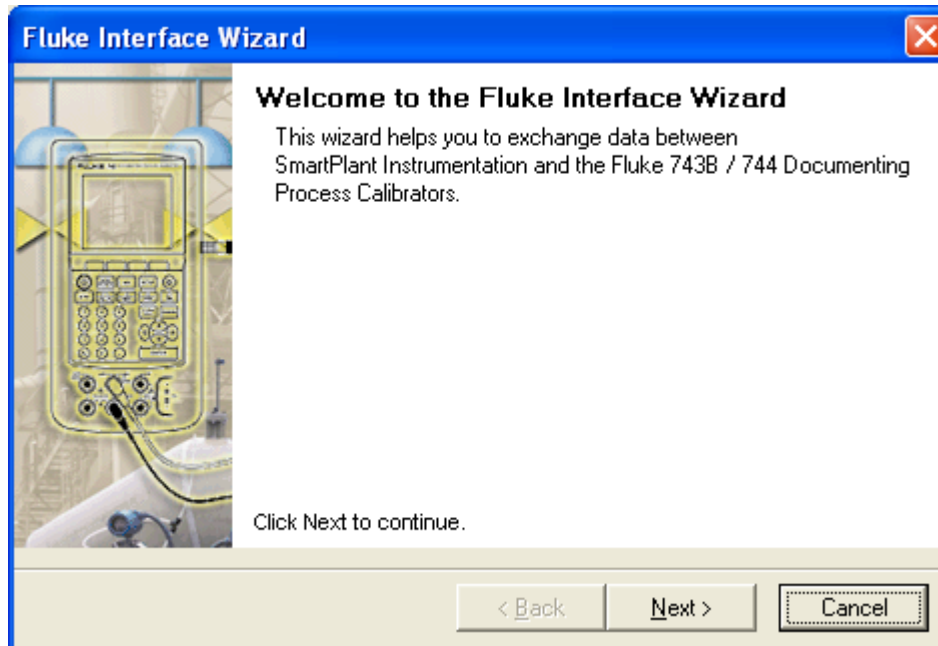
Fluke Interface Wizard

Welcome to the Fluke Interface Wizard

This wizard helps you to exchange data between SmartPlant Instrumentation and the Fluke 743B / 744 Documenting Process Calibrators.

Click Next to continue.

< Back
Next >
Cancel